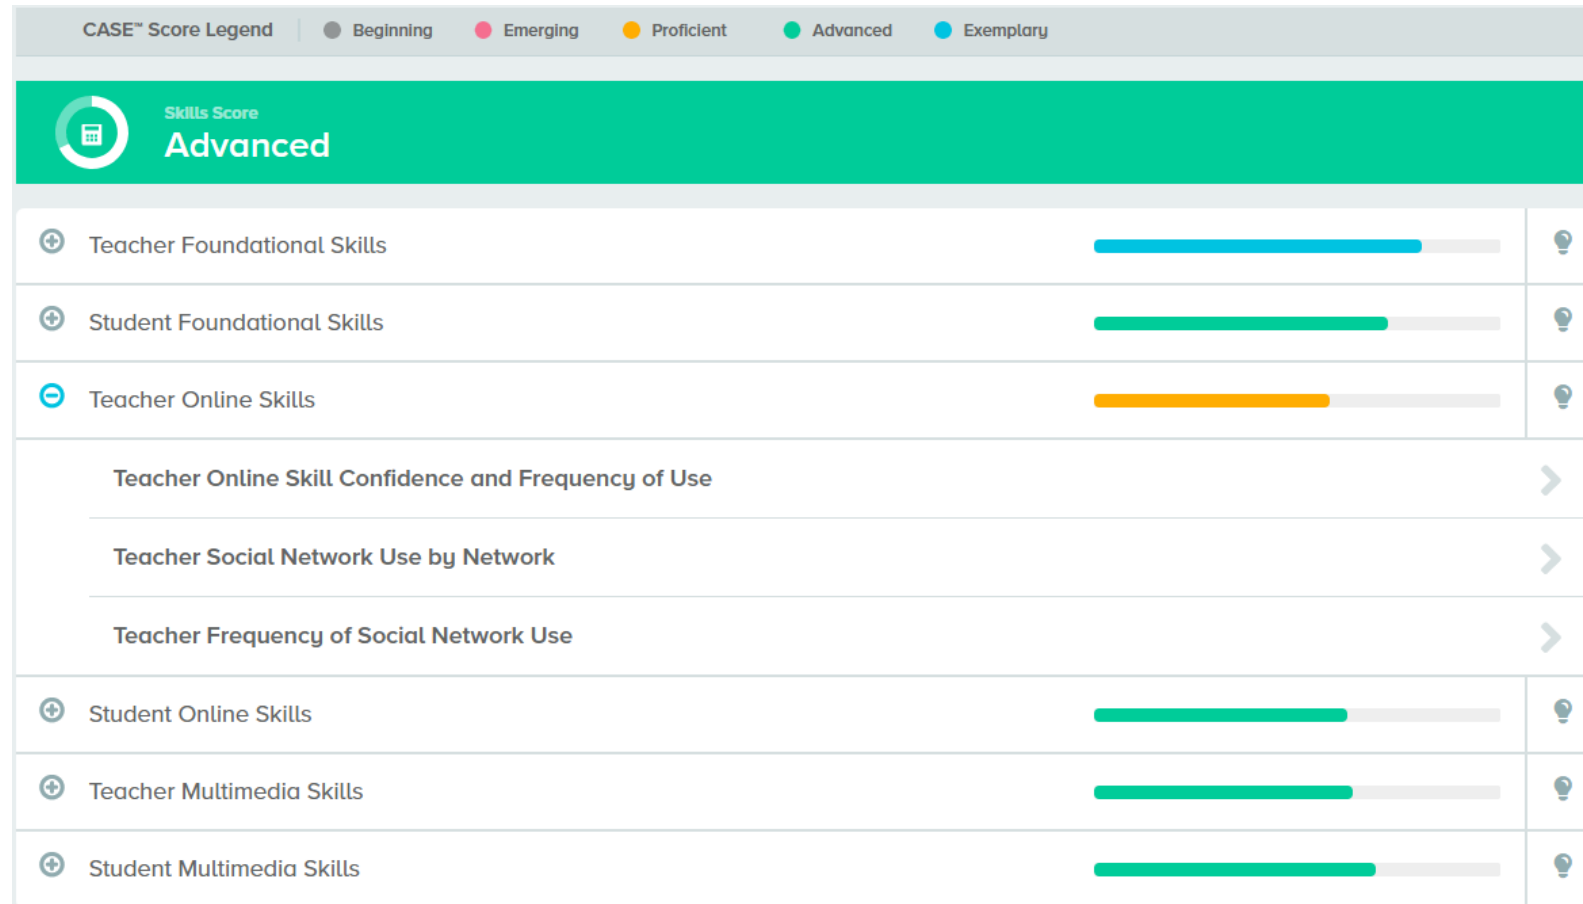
CASE™ Score Legend Beginning Emerging Proficient Advanced Exemplary

Skills Score
Advanced

Teacher Foundational Skills

Student Foundational Skills

Teacher Online Skills

Teacher Online Skill Confidence and Frequency of Use

Teacher Social Network Use by Network

Teacher Frequency of Social Network Use

Student Online Skills

Teacher Multimedia Skills

Student Multimedia Skills